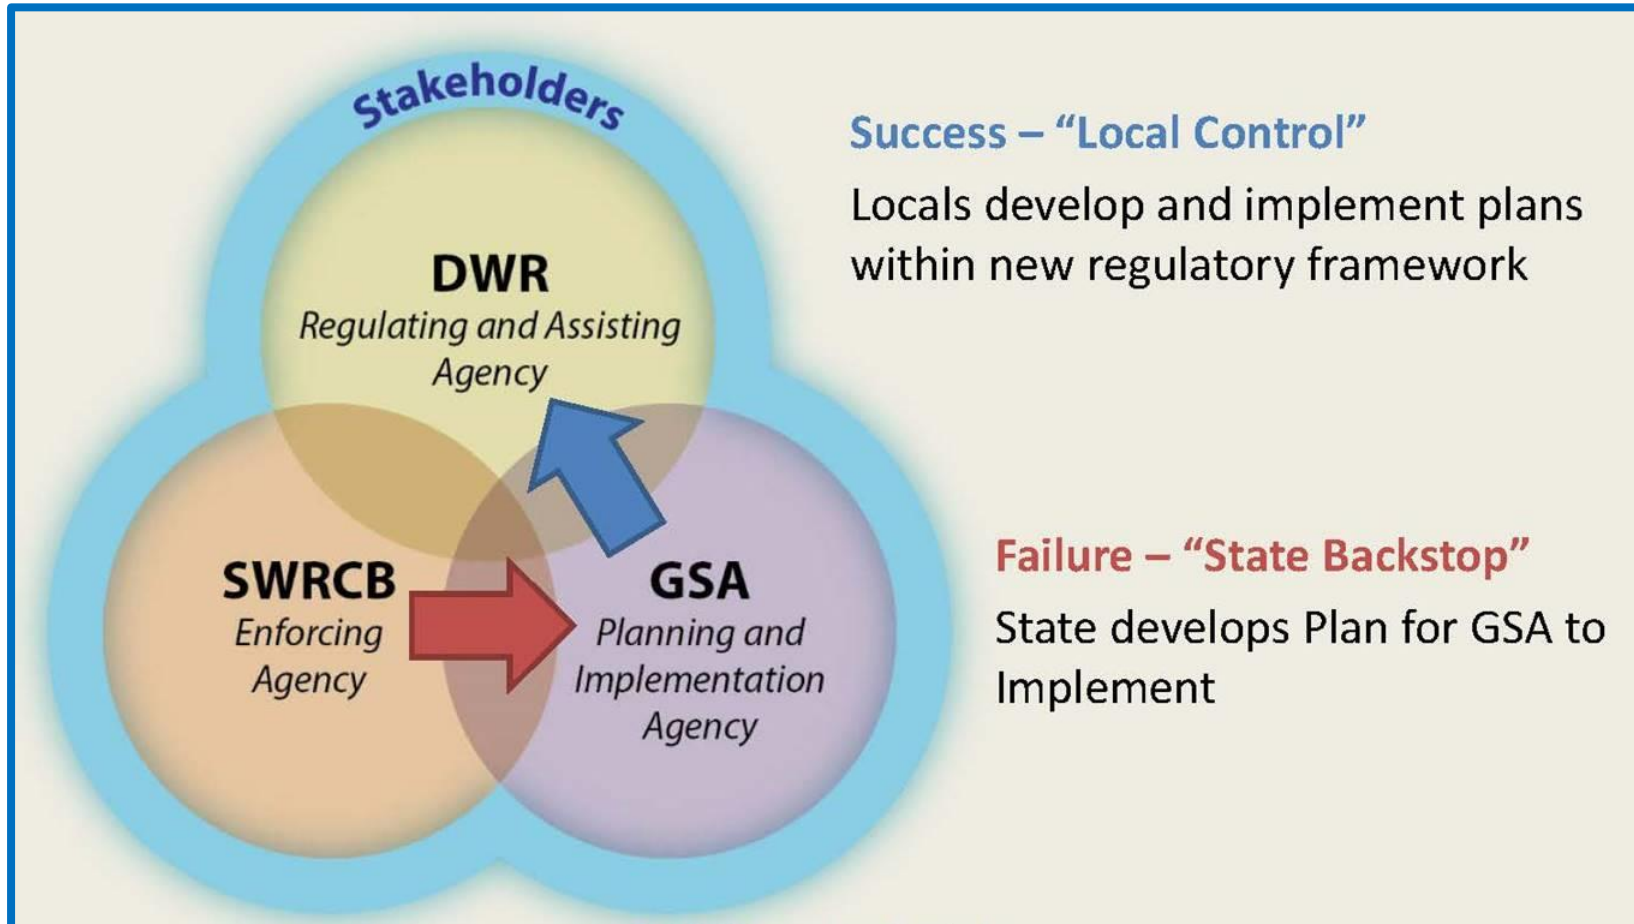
Stakeholders

DWR
Regulating and Assisting Agency

SWRCB
Enforcing Agency

GSA
Planning and Implementation Agency

Success – “Local Control”

Locals develop and implement plans within new regulatory framework

Failure – “State Backstop”

State develops Plan for GSA to Implement